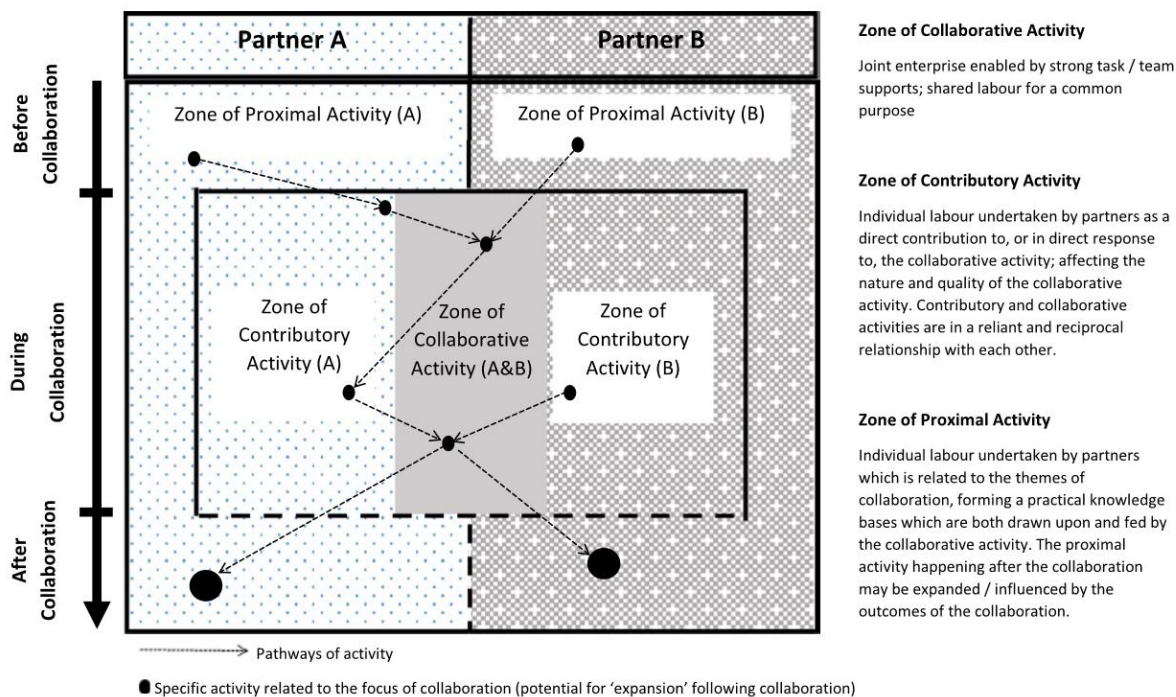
Partner A

Partner B

Before Collaboration

During Collaboration

After Collaboration

Zone of Proximal Activity (A)

Zone of Proximal Activity (B)

Zone of Contributory Activity (A)

Zone of Collaborative Activity (A&B)

Zone of Contributory Activity (B)

Pathways of activity

Specific activity related to the focus of collaboration (potential for 'expansion' following collaboration)

**Zone of Collaborative Activity**

Joint enterprise enabled by strong task / team supports; shared labour for a common purpose

**Zone of Contributory Activity**

Individual labour undertaken by partners as a direct contribution to, or in direct response to, the collaborative activity; affecting the nature and quality of the collaborative activity. Contributory and collaborative activities are in a reliant and reciprocal relationship with each other.

**Zone of Proximal Activity**

Individual labour undertaken by partners which is related to the themes of collaboration, forming a practical knowledge bases which are both drawn upon and fed by the collaborative activity. The proximal activity happening after the collaboration may be expanded / influenced by the outcomes of the collaboration.